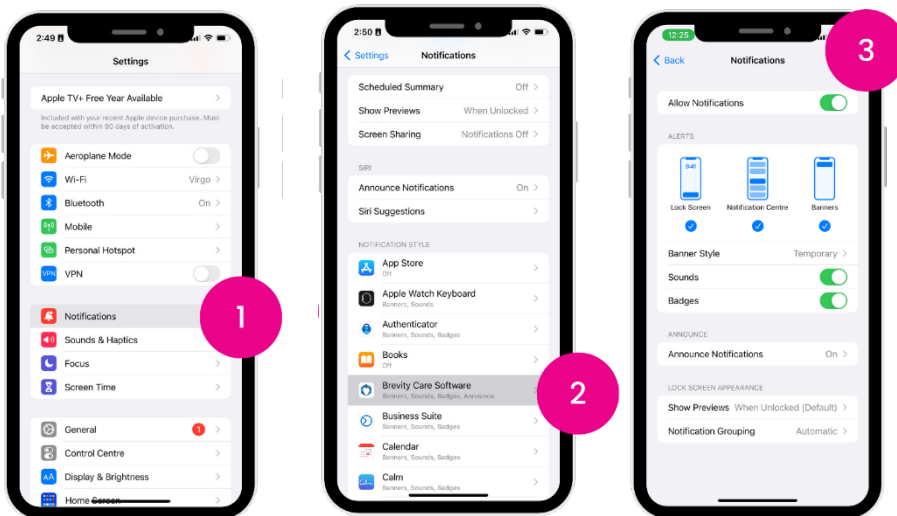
2:49

Settings

Apple TV+ Free Year Available

Included with your recent Apple device purchase. Must be accepted within 90 days of activation.

Aeroplane Mode

Wi-Fi Virgo

Bluetooth On

Mobile

Personal Hotspot

VPN

Notifications

Sounds & Haptics

Focus

Screen Time

General 1

Control Centre

Display & Brightness

Home Screen

1

2:50

Settings Notifications

Scheduled Summary Off

Show Previews When Unlocked

Screen Sharing Notifications Off

SIRI

Announce Notifications On

Siri Suggestions

NOTIFICATION STYLE

App Store
Off

Apple Watch Keyboard
Banners, Sounds

Authenticator
Banners, Sounds, Badges

Books
Off

Brevity Care Software
Banners, Sounds, Badges, Announce

Business Suite
Banners, Sounds, Badges

Calendar
Banners, Sounds, Badges

Calm
Banners, Sounds, Badges

2

12:25

Back Notifications

3

Allow Notifications

ALERTS

Lock Screen Notification Centre Banners

Banner Style Temporary

Sounds

Badges

ANNOUNCE

Announce Notifications On

LOCK SCREEN APPEARANCE

Show Previews When Unlocked (Default)

Notification Grouping Automatic